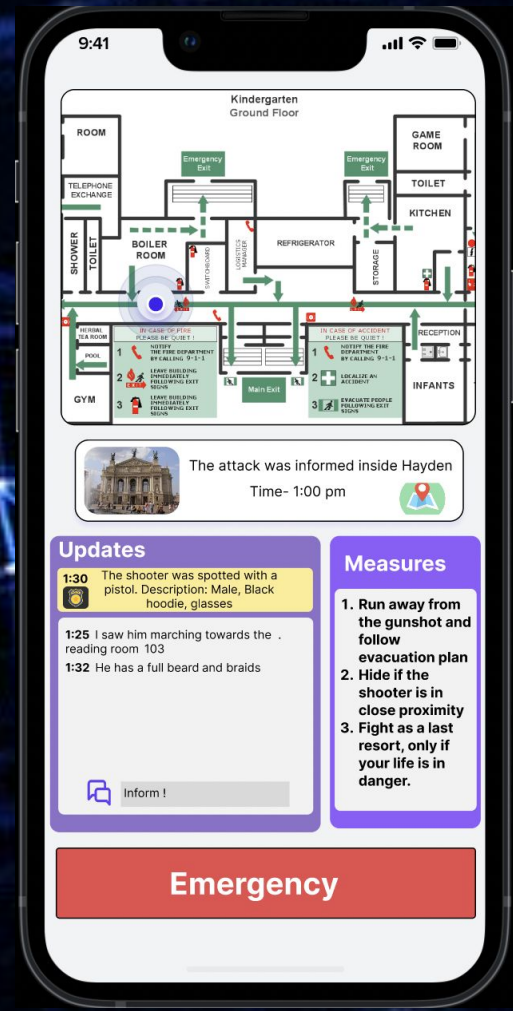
9:41

Kindergarten
Ground Floor

ROOM

Emergency Exit

Emergency Exit

GAME ROOM

TELEPHONE EXCHANGE

TOILET

KITCHEN

SHOWER

TOILET

BOILER ROOM

SWITCHBOARD

LOGISTICS MANAGER

REFRIGERATOR

STORAGE

HERBAL TEA ROOM

POOL

GYM

IN CASE OF FIRE
PLEASE BE QUIET !

1 NOTIFY THE FIRE DEPARTMENT BY CALLING 9-1-1

2 LEAVE BUILDING IMMEDIATELY FOLLOWING EXIT SIGNS

3 LEAVE BUILDING IMMEDIATELY FOLLOWING EXIT SIGNS

Main Exit

IN CASE OF ACCIDENT
PLEASE BE QUIET !

1 NOTIFY THE FIRE DEPARTMENT BY CALLING 9-1-1

2 LOCALIZE AN ACCIDENT

3 EVACUATE PEOPLE FOLLOWING EXIT SIGNS

RECEPTION

INFANTS

The attack was informed inside Hayden
Time- 1:00 pm

Updates

1:30 The shooter was spotted with a pistol. Description: Male, Black hoodie, glasses

1:25 I saw him marching towards the . reading room 103
1:32 He has a full beard and braids

Inform !

Measures

1. Run away from the gunshot and follow evacuation plan
2. Hide if the shooter is in close proximity
3. Fight as a last resort, only if your life is in danger.

Emergency